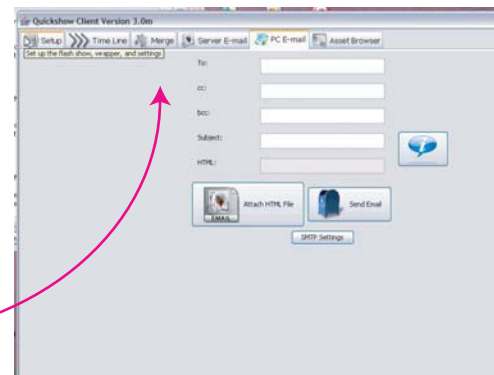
Quickshow Client Version 3.0m

Setup Time Line Merge Server E-mail PC E-mail Asset Browser

Set up the flash show, wrapper, and settings

To:

cc:

bcc:

Subject:

HTML:

EMAIL Attach HTML File

Send Email

SMTP Settings